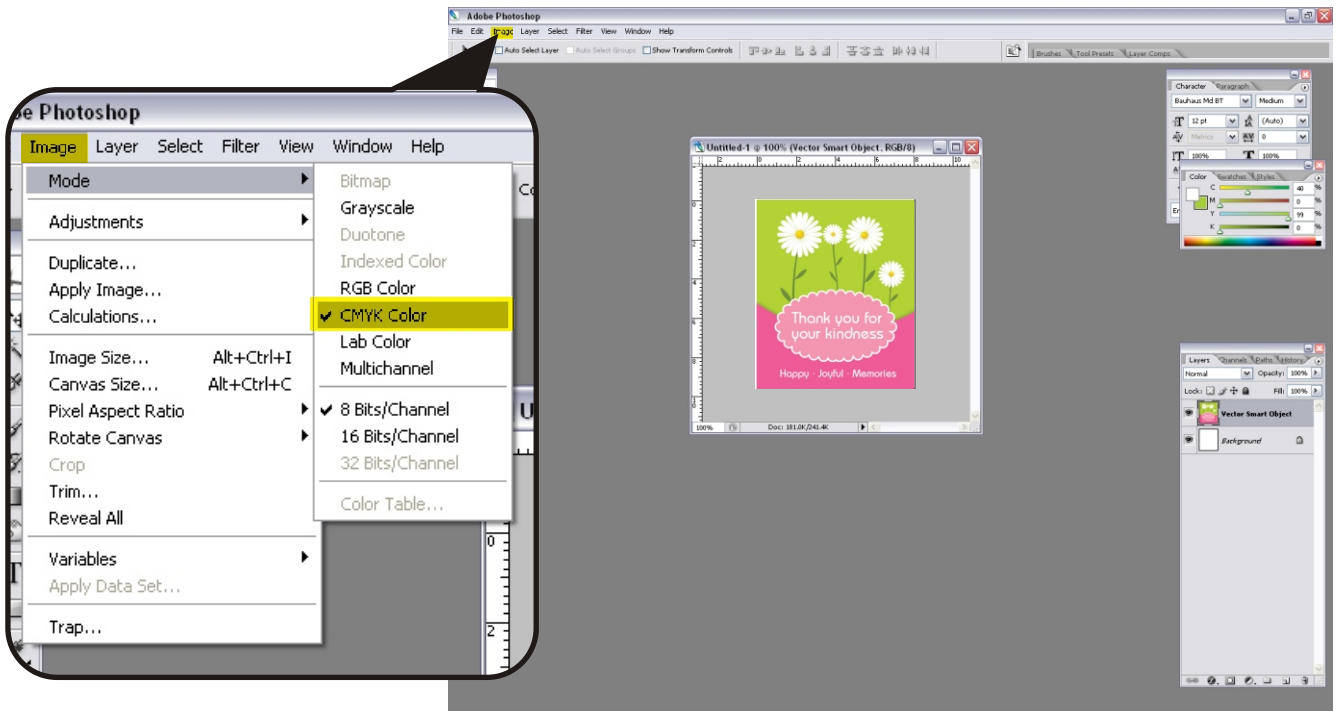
Adobe Photoshop
File Edit Image Layer Select Filter View Window Help
Auto Select Layer Auto Select Groups Show Transform Controls
Brushes Tool Presets Layer Comps

be Photoshop
Image Layer Select Filter View Window Help
Mode
Adjustments
Duplicate...
Apply Image...
Calculations...
Image Size... Alt+Ctrl+I
Canvas Size... Alt+Ctrl+C
Pixel Aspect Ratio
Rotate Canvas
Crop
Trim...
Reveal All
Variables
Apply Data Set...
Trap...

Bitmap
Grayscale
Duotone
Indexed Color
RGB Color
✔ CMYK Color
Lab Color
Multichannel
✔ 8 Bits/Channel
16 Bits/Channel
32 Bits/Channel
Color Table...

Untitled-1 @ 100% (Vector Smart Object, RGB/8)
Thank you for your kindness
Happy · Joyful · Memories
100% Doc: 181.0K/241.4K

Character Paragraph
Bauhaus Md BT Medium
12 pt (Auto)
Metrics 0
100% 100%
Color Swatches Styles
C 40 %
M 0 %
Y 99 %
K 0 %

Layers Channels Paths History
Normal Opacity: 100%
Lock: Fill: 100%
Vector Smart Object
Background